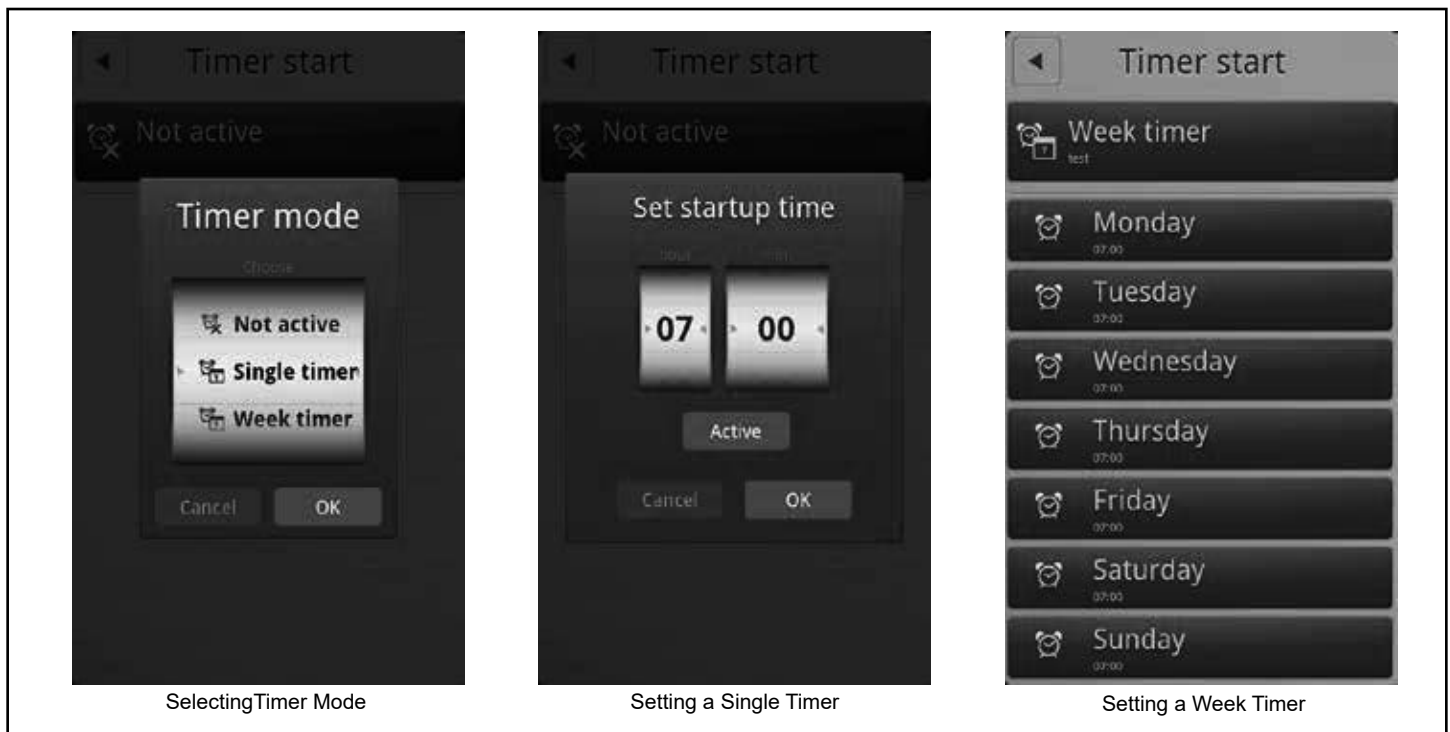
Timer start

Not active

Timer mode

Choose

Not active

Single timer

Week timer

Cancel OK

SelectingTimer Mode

Timer start

Not active

Set startup time

Hour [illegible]

07 00

Active

Cancel OK

Setting a Single Timer

Timer start

Week timer
test

Monday
07:00

Tuesday
07:00

Wednesday
07:00

Thursday
07:00

Friday
07:00

Saturday
07:00

Sunday
07:00

Setting a Week Timer